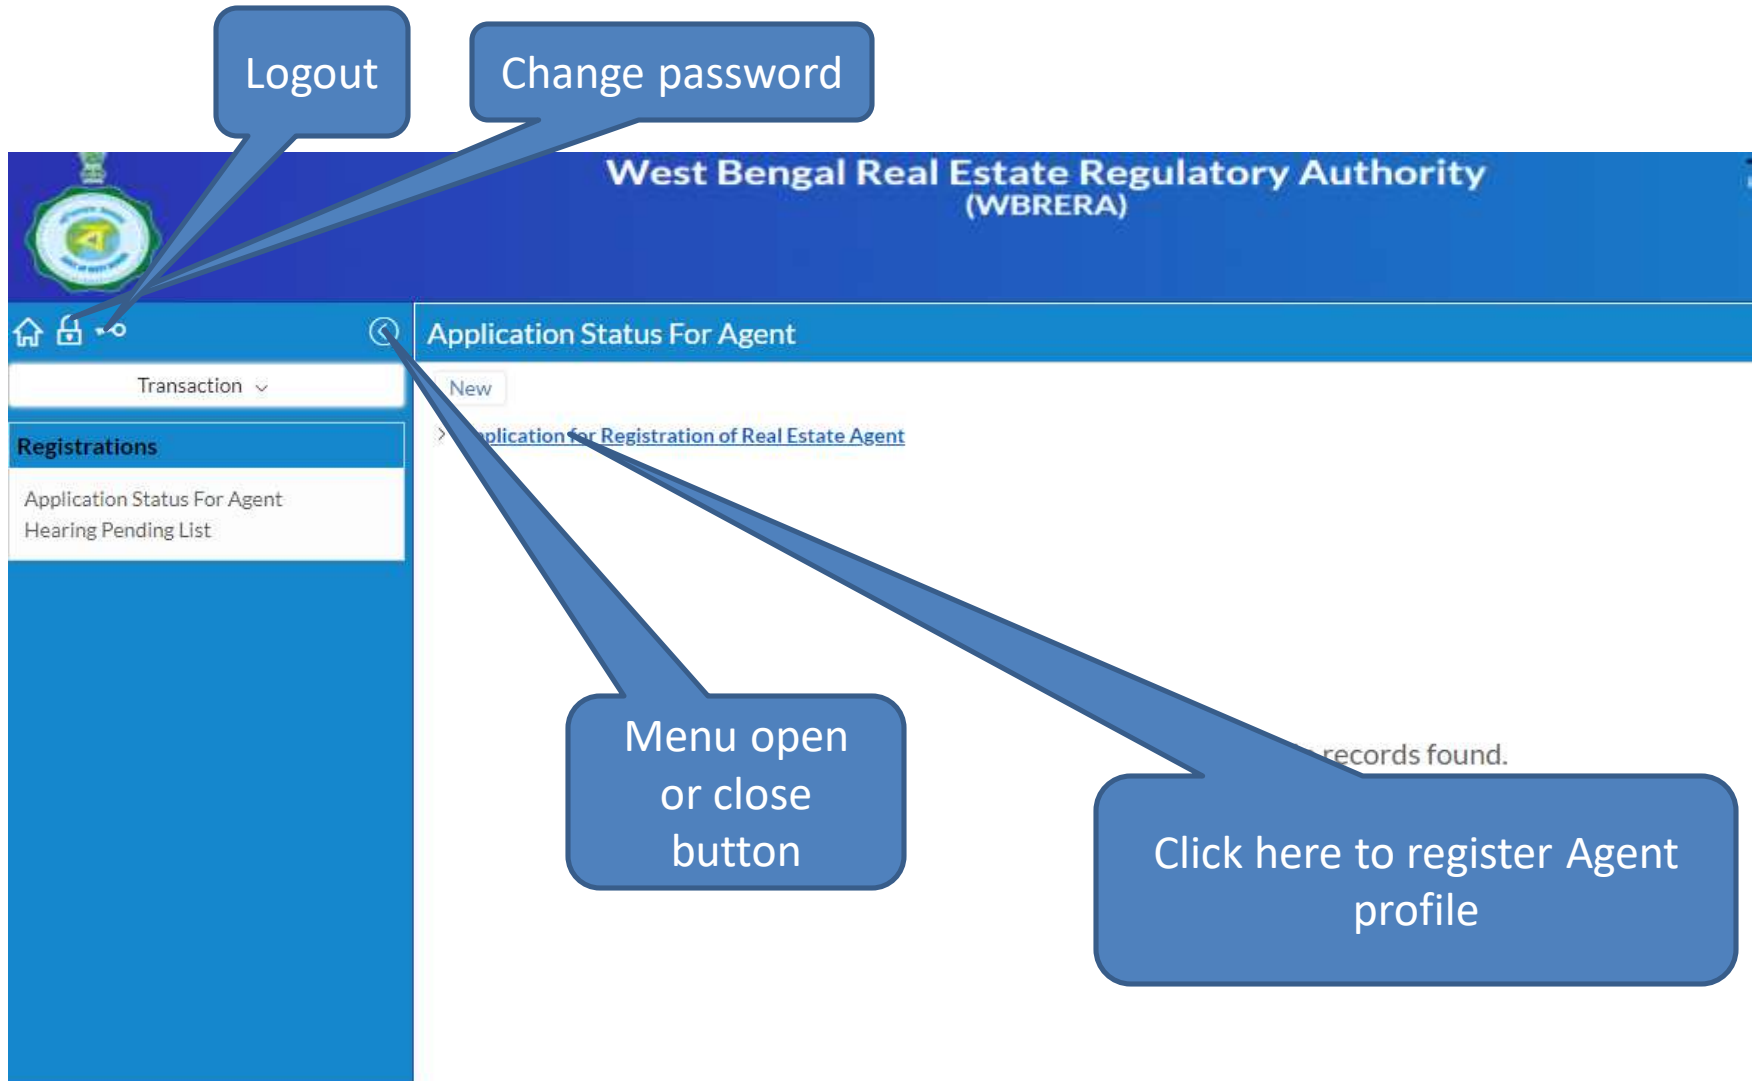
Logout

Change password

West Bengal Real Estate Regulatory Authority
(WBRERA)

Application Status For Agent

Transaction

New

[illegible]plication for Registration of Real Estate Agent

Registrations

Application Status For Agent
Hearing Pending List

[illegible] records found.

Menu open or close button

Click here to register Agent profile